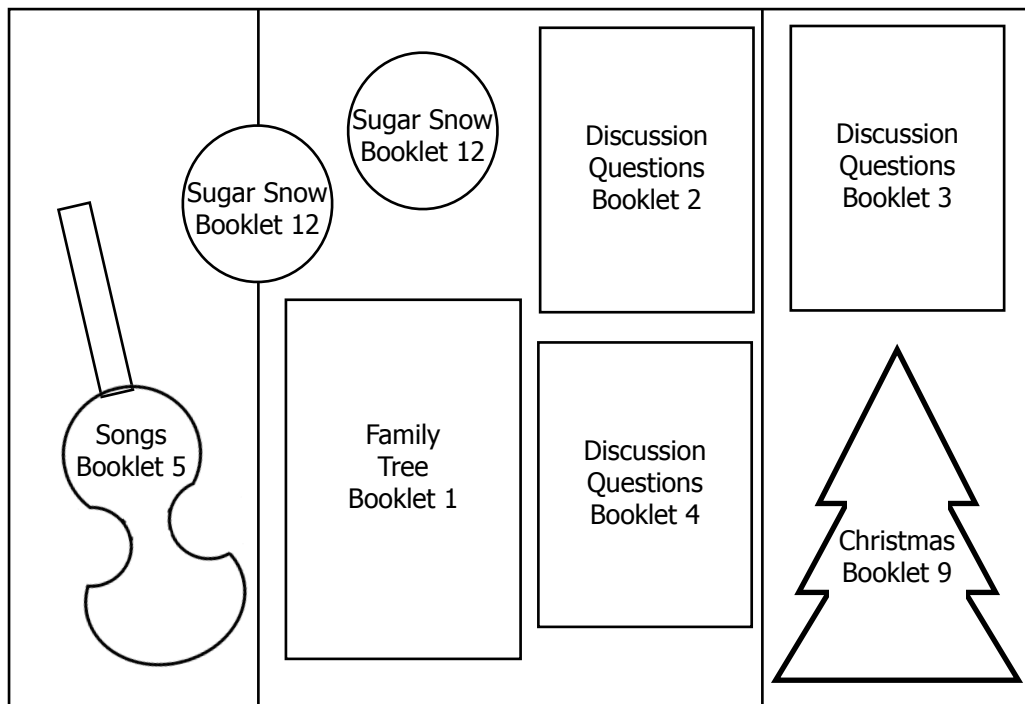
Songs Booklet 5

Sugar Snow Booklet 12

Sugar Snow Booklet 12

Discussion Questions Booklet 2

Family Tree Booklet 1

Discussion Questions Booklet 4

Discussion Questions Booklet 3

Christmas Booklet 9